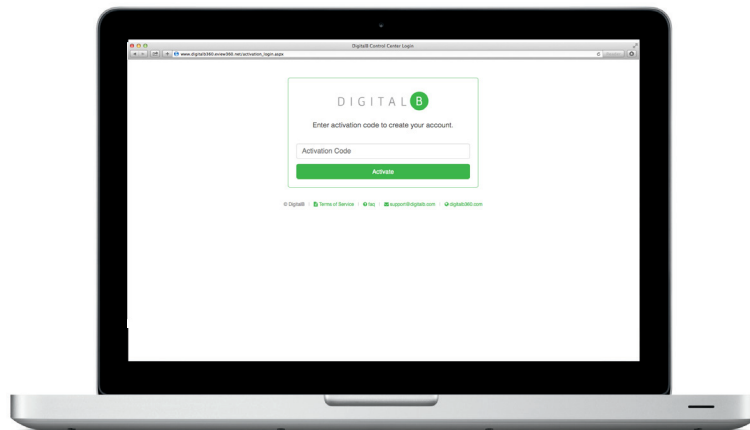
DigitalB Control Center Login

www.digitalb360.evew360.net/activation_login.aspx

DIGITAL B

Enter activation code to create your account.

Activation Code

Activate

© DigitalB | Terms of Service | faq | support@digitalb.com | digitalb360.com